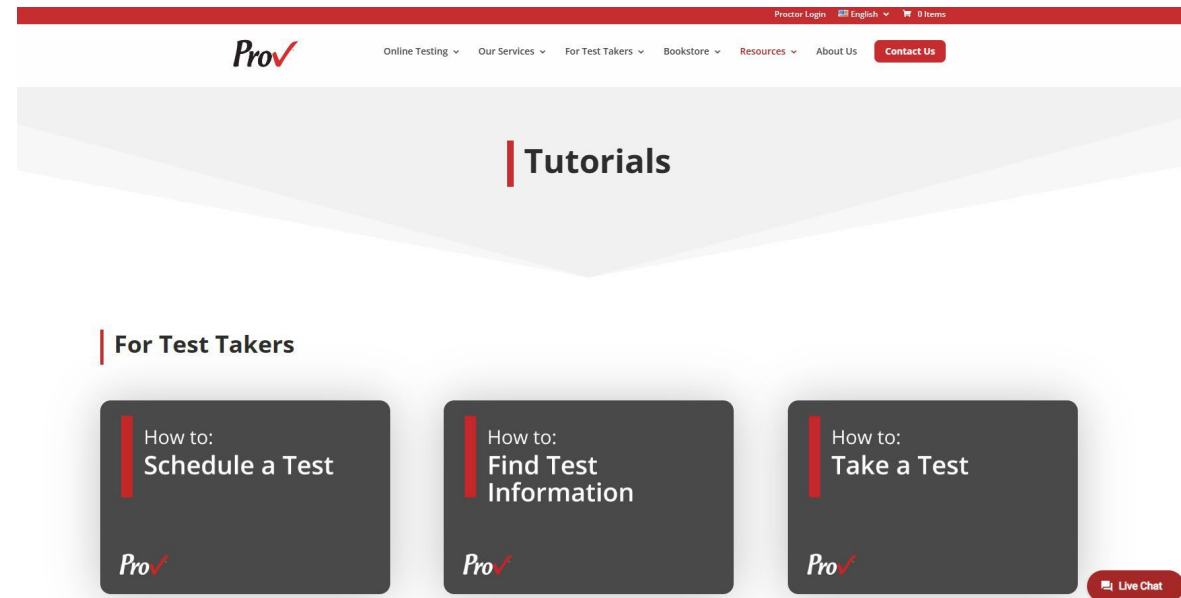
Proctor Login English 0 Items

Pro

Online Testing Our Services For Test Takers Bookstore Resources About Us Contact Us

Tutorials

For Test Takers

How to:
Schedule a Test

Pro

How to:
Find Test Information

Pro

How to:
Take a Test

Pro

Live Chat